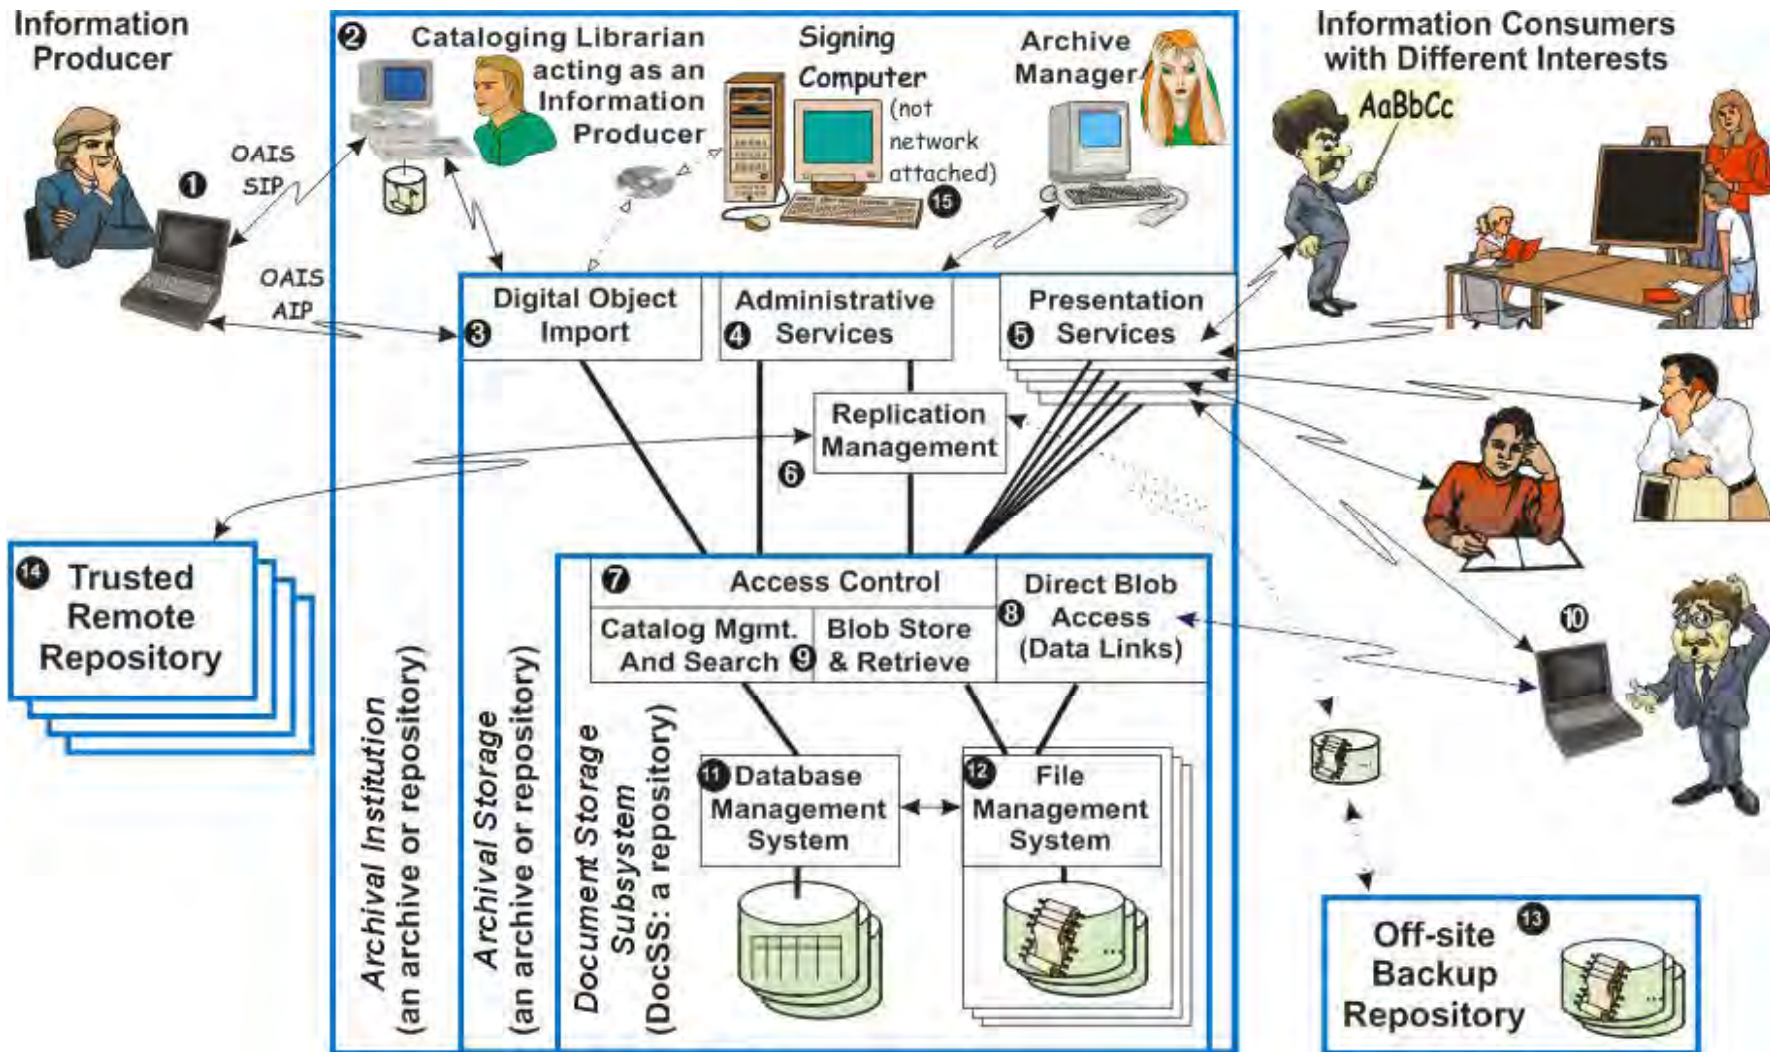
Information Producer

1

OAIS SIP

OAIS AIP

2 Cataloging Librarian acting as an Information Producer

Signing Computer (not network attached) 15

Archive Manager

Information Consumers with Different Interests

AaBbCc

3 Digital Object Import

4 Administrative Services

5 Presentation Services

Replication Management 6

14 Trusted Remote Repository

7 Access Control

Catalog Mgmt. And Search 9

Blob Store & Retrieve

8 Direct Blob Access (Data Links)

10

11 Database Management System

12 File Management System

Archival Institution (an archive or repository)

Archival Storage (an archive or repository)

Document Storage Subsystem (DocSS: a repository)

Off-site Backup Repository 13